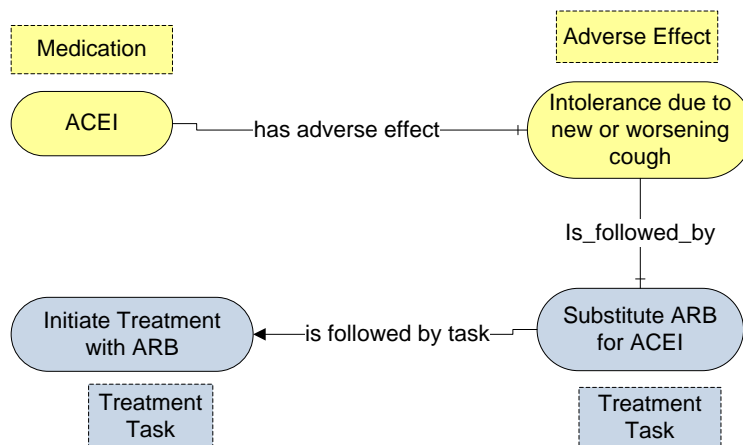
Medication

Adverse Effect

ACEI

has adverse effect

Intolerance due to new or worsening cough

Is_followed_by

Initiate Treatment with ARB

is followed by task

Substitute ARB for ACEI

Treatment Task

Treatment Task